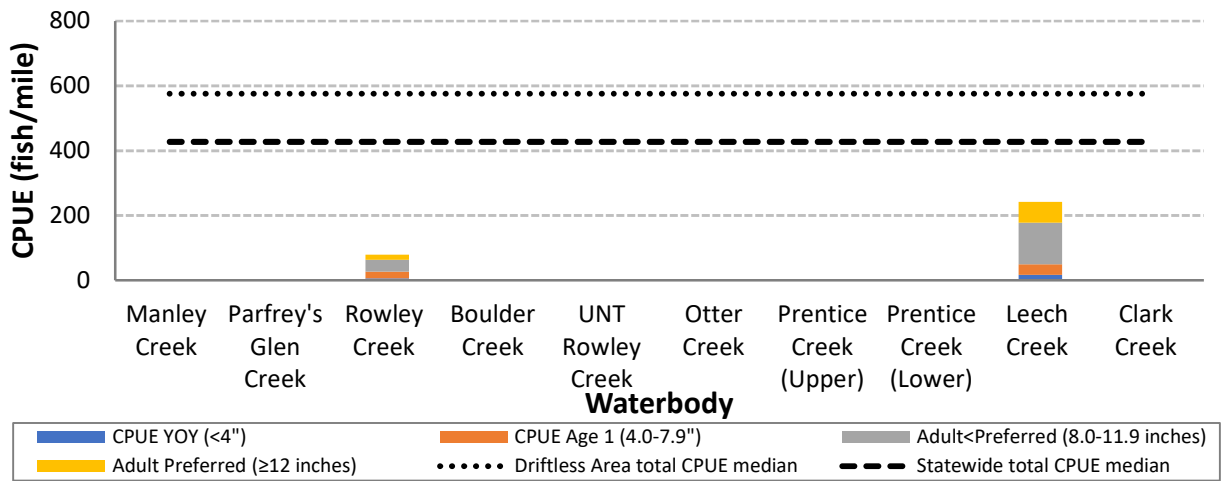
800
600
400
200
0
CPUE (fish/mile)

Manley Creek
Parfrey's Glen Creek
Rowley Creek
Boulder Creek
UNT Rowley Creek
Otter Creek
Prentice Creek (Upper)
Prentice Creek (Lower)
Leech Creek
Clark Creek

Waterbody

CPUE YOY (<4")
CPUE Age 1 (4.0-7.9")
Adult<Preferred (8.0-11.9 inches)
Adult Preferred (≥12 inches)
Driftless Area total CPUE median
Statewide total CPUE median